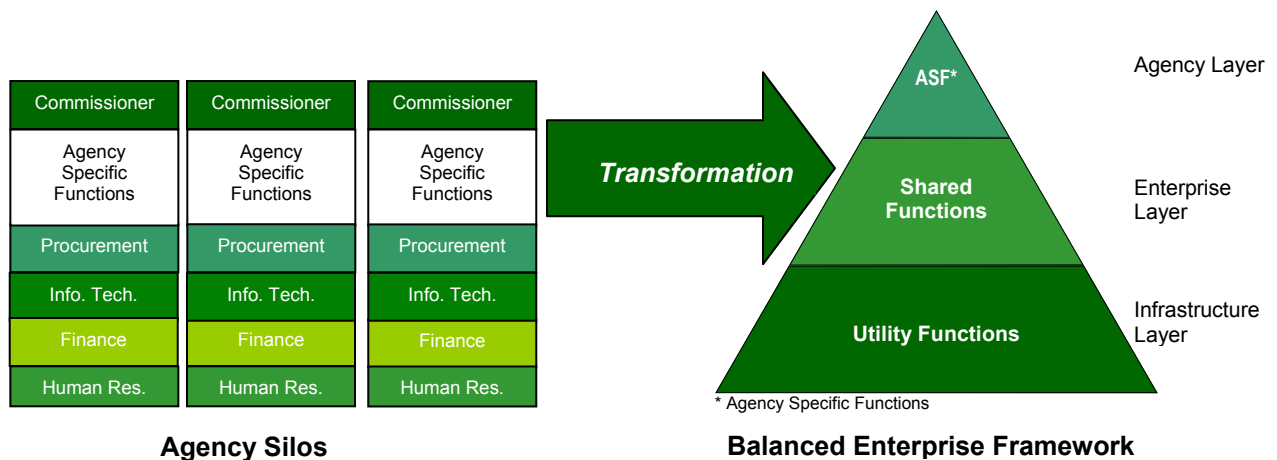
| Commissioner | Commissioner | Commissioner |
|---|---|---|
| Agency Specific Functions | Agency Specific Functions | Agency Specific Functions |
| Procurement | Procurement | Procurement |
| Info. Tech. | Info. Tech. | Info. Tech. |
| Finance | Finance | Finance |
| Human Res. | Human Res. | Human Res. |

Agency Silos

Transformation

ASF*

Agency Layer

Shared Functions

Enterprise Layer

Utility Functions

Infrastructure Layer

* Agency Specific Functions

Balanced Enterprise Framework